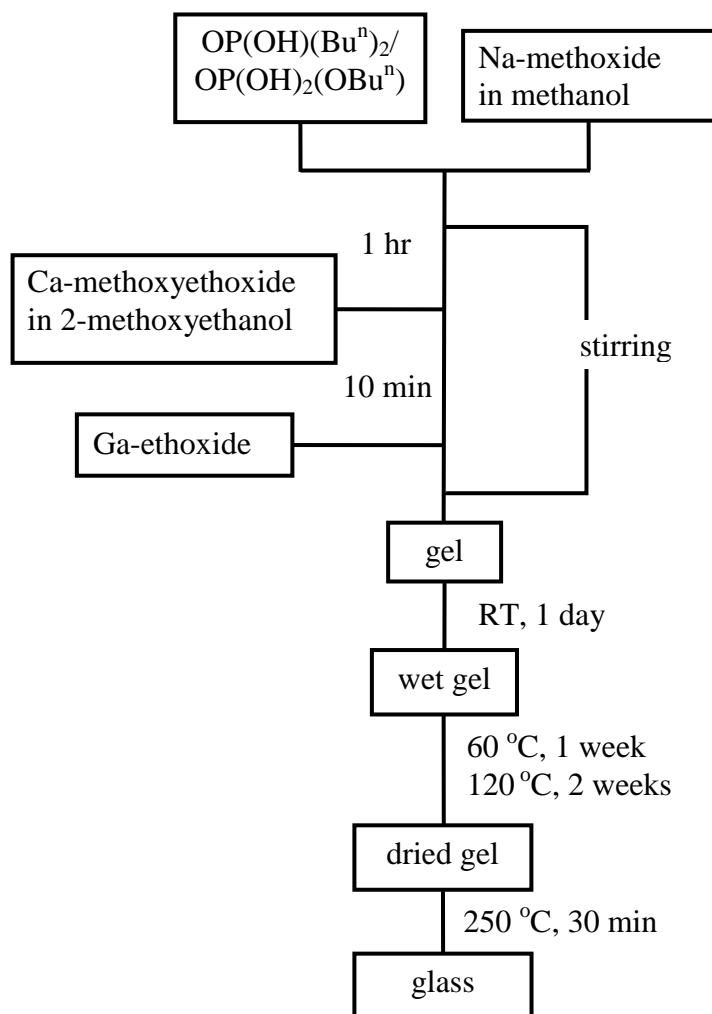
$OP(OH)(Bu^n)_2$/ $OP(OH)_2(OBu^n)$

Na-methoxide in methanol

1 hr

Ca-methoxyethoxide in 2-methoxyethanol

stirring

10 min

Ga-ethoxide

gel

RT, 1 day

wet gel

60 $^oC$, 1 week
120 $^oC$, 2 weeks

dried gel

250 $^oC$, 30 min

glass